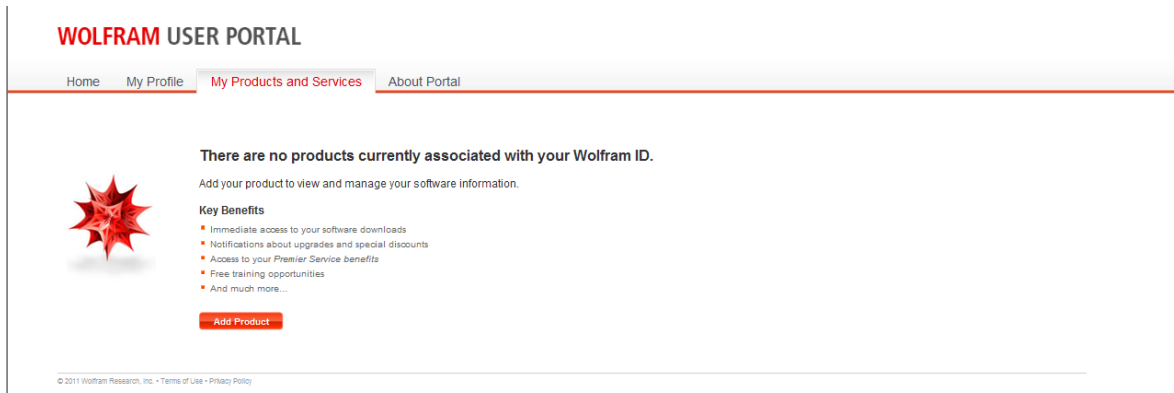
WOLFRAM USER PORTAL

Home My Profile My Products and Services About Portal

There are no products currently associated with your Wolfram ID.

Add your product to view and manage your software information.

Key Benefits

- Immediate access to your software downloads
- Notifications about upgrades and special discounts
- Access to your *Premier Service benefits*
- Free training opportunities
- And much more...

Add Product

© 2011 Wolfram Research, Inc. • Terms of Use • Privacy Policy